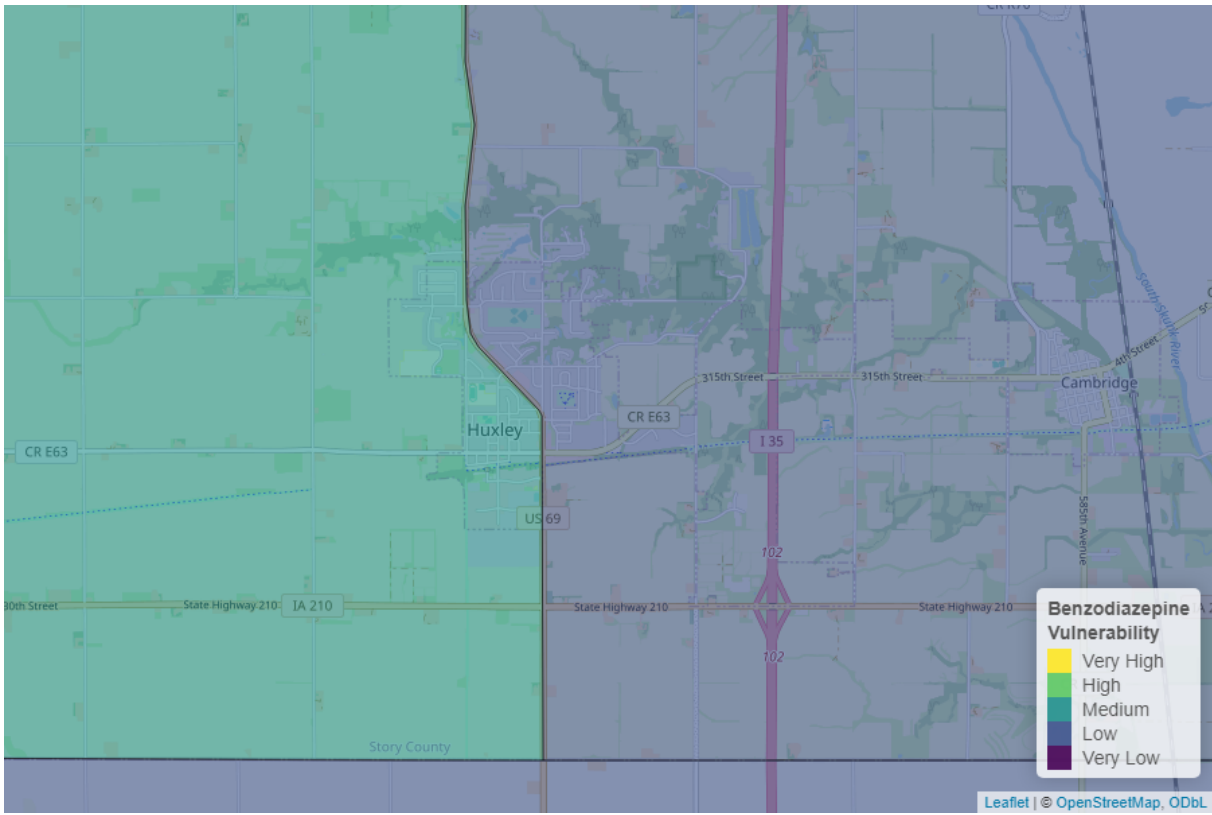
CR R70

CR E63

Huxley

CR E63

315th Street

315th Street

Cambridge

4th Street

South Skunk River

I 35

US 69

102

30th Street

State Highway 210

IA 210

State Highway 210

State Highway 210

102

585th Avenue

Story County

Benzodiazepine Vulnerability
Very High
High
Medium
Low
Very Low

Leaflet | © OpenStreetMap, ODbL